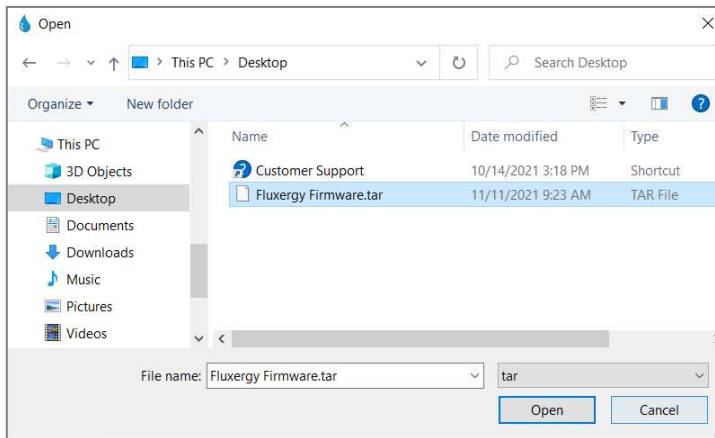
Open

This PC > Desktop

Search Desktop

Organize ▾ New folder

This PC
3D Objects
Desktop
Documents
Downloads
Music
Pictures
Videos

| Name | Date modified | Type |
|---|---|---|
| Customer Support | 10/14/2021 3:18 PM | Shortcut |
| Fluxergy Firmware.tar | 11/11/2021 9:23 AM | TAR File |

File name: Fluxergy Firmware.tar
tar
Open
Cancel